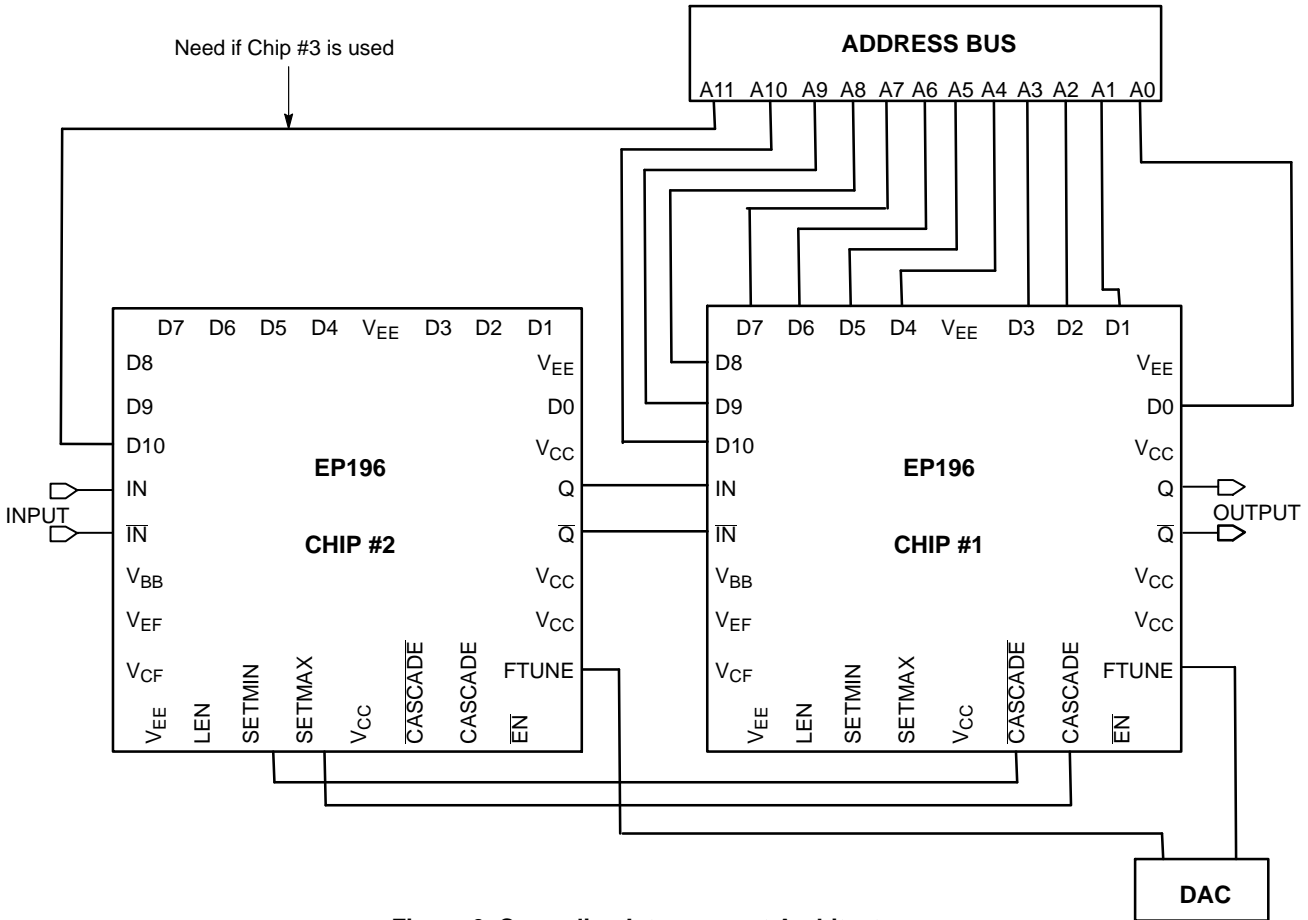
Need if Chip #3 is used

ADDRESS BUS

A11 A10 A9 A8 A7 A6 A5 A4 A3 A2 A1 A0

D7 D6 D5 D4 $V_{EE}$ D3 D2 D1

D8

D9

D10

IN

$\overline{IN}$

$V_{BB}$

$V_{EF}$

$V_{CF}$

$V_{EE}$

$V_{CC}$

D0

$V_{CC}$

Q

$\overline{Q}$

$V_{CC}$

$V_{CC}$

FTUNE

EP196

CHIP #2

$V_{EE}$ LEN SETMIN SETMAX $V_{CC}$ $\overline{CASCADE}$ CASCADE $\overline{EN}$

INPUT

D7 D6 D5 D4 $V_{EE}$ D3 D2 D1

D8

D9

D10

IN

$\overline{IN}$

$V_{BB}$

$V_{EF}$

$V_{CF}$

$V_{EE}$

D0

$V_{CC}$

Q

$\overline{Q}$

$V_{CC}$

$V_{CC}$

FTUNE

EP196

CHIP #1

$V_{EE}$ LEN SETMIN SETMAX $V_{CC}$ $\overline{CASCADE}$ CASCADE $\overline{EN}$

OUTPUT

DAC

Figure 3. Cascading two programmable delay chips